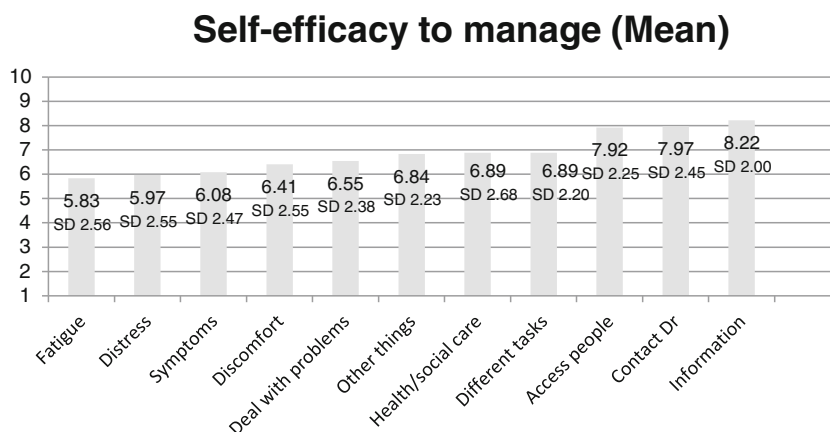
Self-efficacy to manage (Mean)

10
9
8
7
6
5
4
3
2
1

5.83 SD 2.56
5.97 SD 2.55
6.08 SD 2.47
6.41 SD 2.55
6.55 SD 2.38
6.84 SD 2.23
6.89 SD 2.68
6.89 SD 2.20
7.92 SD 2.25
7.97 SD 2.45
8.22 SD 2.00

Fatigue
Distress
Symptoms
Discomfort
Deal with problems
Other things
Health/social care
Different tasks
Access people
Contact Dr
Information